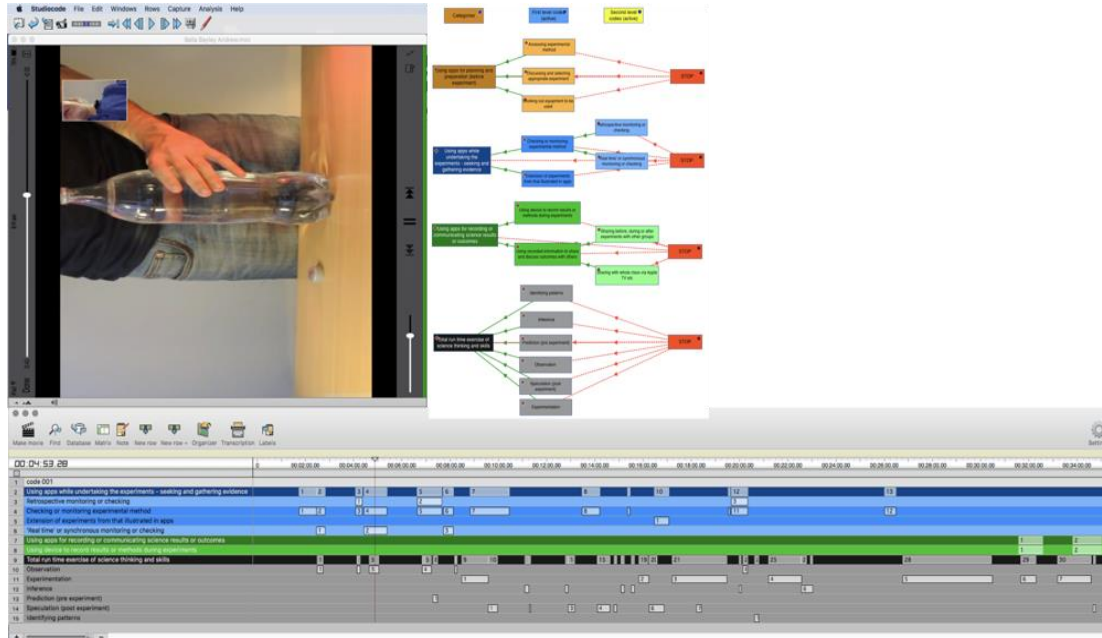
Studiocode File Edit Windows Rows Capture Analysis Help

Bella Bexley Ambassadors

Categories

First level codes (active)

Second level codes (active)

Using apps for planning and preparation (before experiment)

Discussing experimental method

Discussing and selecting appropriate equipment

Setting out equipment to be used

STOP

Using apps while undertaking the experiments - seeking and gathering evidence

Retrospective monitoring or checking

Checking or monitoring experimental method

'Real time' or synchronous monitoring or checking

Extension of experiments from that illustrated in apps

STOP

Using apps for recording or communicating science results or outcomes

Using device to record results or methods during experiments

Sharing before, during or after experiments with other groups

Using recorded information to share and discuss outcomes with others

Sharing with whole class via Apple TV etc

STOP

Identifying patterns

Inference

Prediction (pre experiment)

Total run time exercise of science thinking and skills

Observation

Speculation (post experiment)

Experimentation

STOP

Make movie Find Database Matrix Note New row New row + Organizer Transcription Labels

00:04:53.28

00:02:00.00 00:04:00.00 00:06:00.00 00:08:00.00 00:10:00.00 00:12:00.00 00:14:00.00 00:16:00.00 00:18:00.00 00:20:00.00 00:22:00.00 00:24:00.00 00:26:00.00 00:28:00.00 00:30:00.00 00:32:00.00 00:34:00.00

1 code 001
2 Using apps while undertaking the experiments - seeking and gathering evidence
3 Retrospective monitoring or checking
4 Checking or monitoring experimental method
5 Extension of experiments from that illustrated in apps
6 'Real time' or synchronous monitoring or checking
7 Using apps for recording or communicating science results or outcomes
8 Using device to record results or methods during experiments
9 Total run time exercise of science thinking and skills
10 Observation
11 Experimentation
12 Inference
13 Prediction (pre experiment)
14 Speculation (post experiment)
15 Identifying patterns